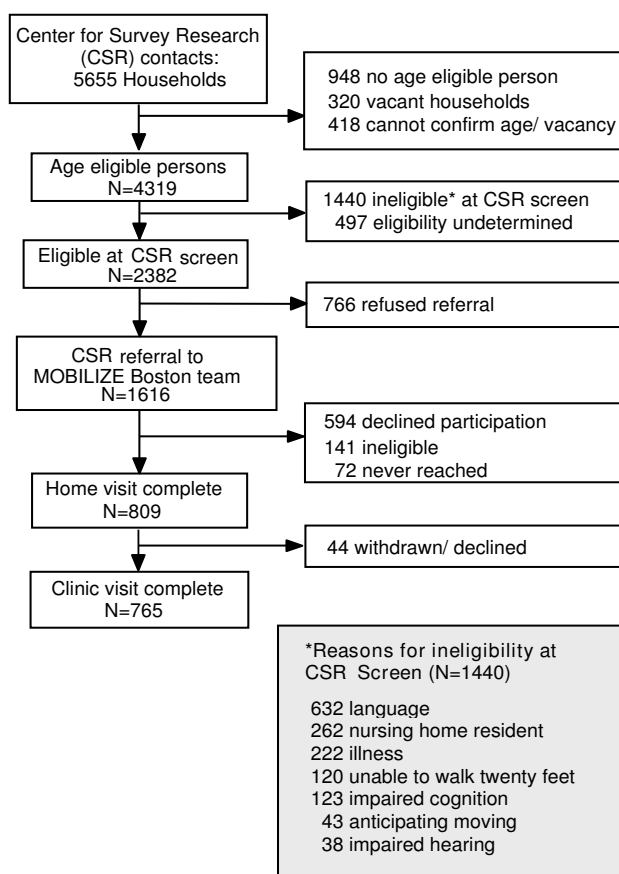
Center for Survey Research (CSR) contacts: 5655 Households

948 no age eligible person
320 vacant households
418 cannot confirm age/ vacancy

Age eligible persons
N=4319

1440 ineligible* at CSR screen
497 eligibility undetermined

Eligible at CSR screen
N=2382

766 refused referral

CSR referral to MOBILIZE Boston team
N=1616

594 declined participation
141 ineligible
72 never reached

Home visit complete
N=809

44 withdrawn/ declined

Clinic visit complete
N=765

*Reasons for ineligibility at CSR Screen (N=1440)

632 language
262 nursing home resident
222 illness
120 unable to walk twenty feet
123 impaired cognition
43 anticipating moving
38 impaired hearing